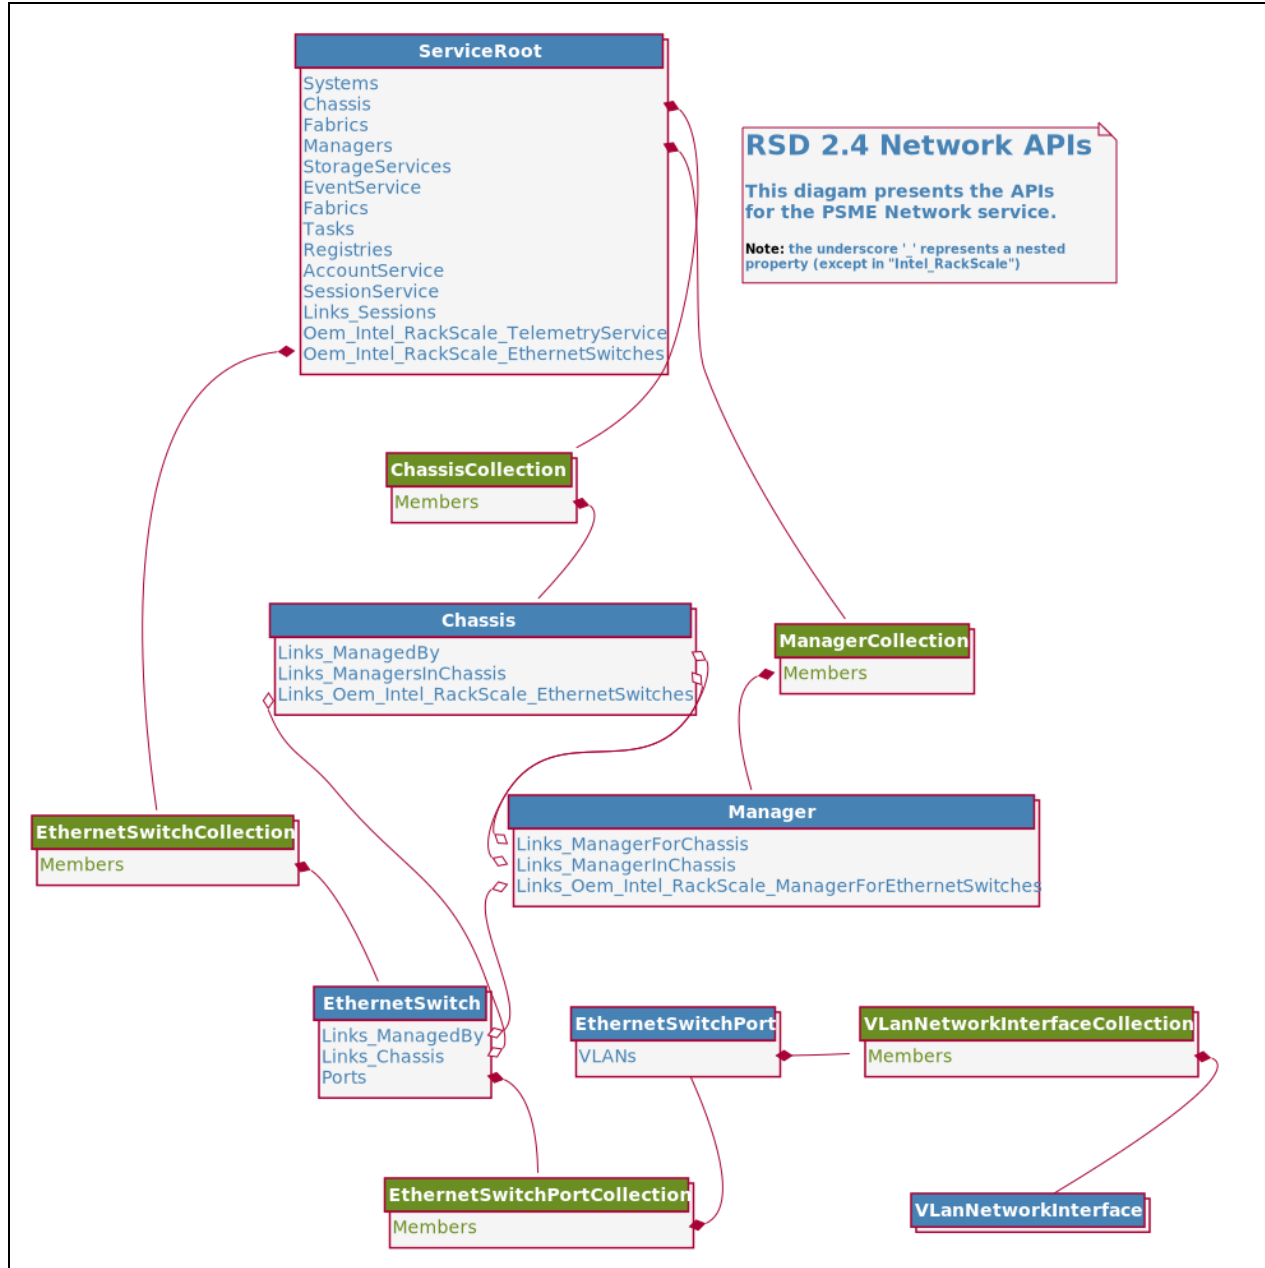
ServiceRoot
Systems
Chassis
Fabrics
Managers
StorageServices
EventService
Fabrics
Tasks
Registries
AccountService
SessionService
Links_Sessions
Oem_Intel_RackScale_TelemetryService
Oem_Intel_RackScale_EthernetSwitches

RSD 2.4 Network APIs

This diagam presents the APIs for the PSME Network service.

Note: the underscore '_' represents a nested property (except in "Intel_RackScale")

ChassisCollection
Members

Chassis
Links_ManagedBy
Links_ManagersInChassis
Links_Oem_Intel_RackScale_EthernetSwitches

ManagerCollection
Members

Manager
Links_ManagerForChassis
Links_ManagerInChassis
Links_Oem_Intel_RackScale_ManagerForEthernetSwitches

EthernetSwitchCollection
Members

EthernetSwitch
Links_ManagedBy
Links_Chassis
Ports

EthernetSwitchPort
VLANs

VLanNetworkInterfaceCollection
Members

EthernetSwitchPortCollection
Members

VLanNetworkInterface